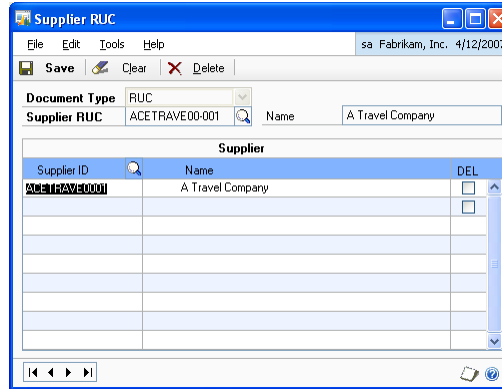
Supplier RUC

File Edit Tools Help

sa Fabrikam, Inc. 4/12/2007

Save Clear Delete

Document Type RUC

Supplier RUC ACETRAVE00-001

Name A Travel Company

Supplier

| Supplier ID | Name | DEL |
|---|---|---|
| ACETRAVE0001 | A Travel Company | |
| | | |
| | | |
| | | |
| | | |
| | | |
| | | |
| | | |
| | | |